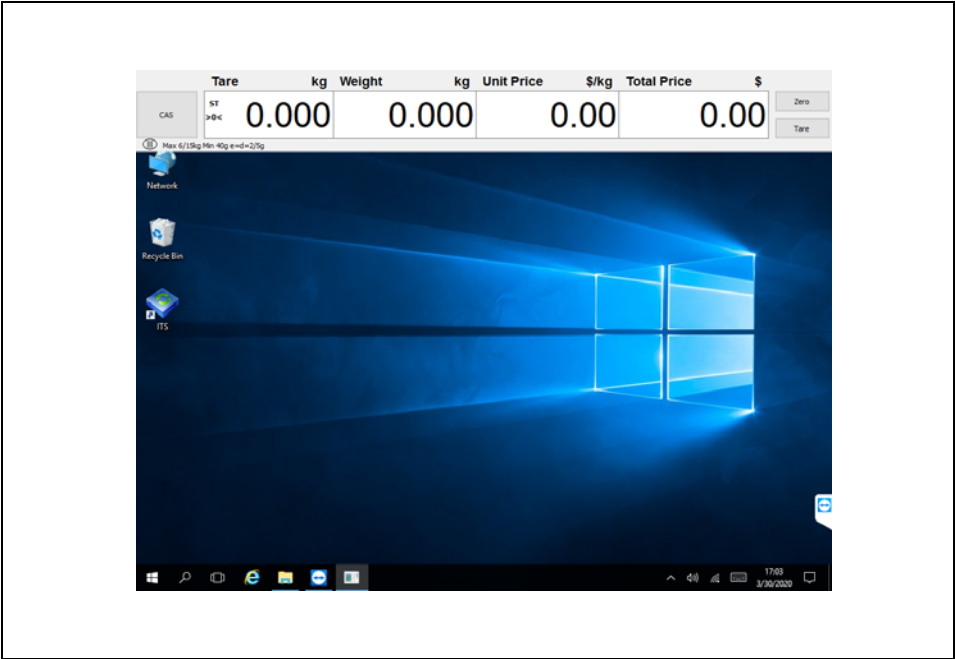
CAS

| Tare kg | Weight kg | Unit Price $/kg | Total Price $ |
|---|---|---|---|
| ST >0< 0.000 | 0.000 | 0.00 | 0.00 |

Zero
Tare

Max 6/15kg Min 40g e=d=2/5g

Network

Recycle Bin

ITS

17:03
3/30/2020